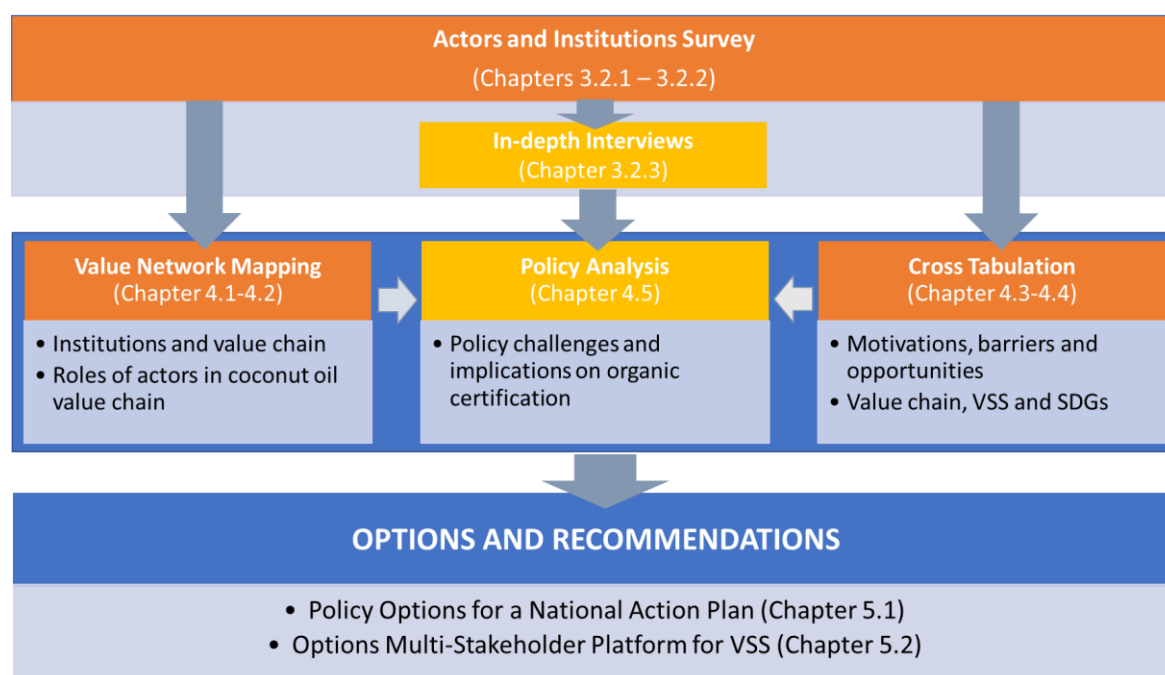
Actors and Institutions Survey
(Chapters 3.2.1 – 3.2.2)

In-depth Interviews
(Chapter 3.2.3)

Value Network Mapping
(Chapter 4.1-4.2)

• Institutions and value chain
• Roles of actors in coconut oil value chain

Policy Analysis
(Chapter 4.5)

• Policy challenges and implications on organic certification

Cross Tabulation
(Chapter 4.3-4.4)

• Motivations, barriers and opportunities
• Value chain, VSS and SDGs

OPTIONS AND RECOMMENDATIONS

• Policy Options for a National Action Plan (Chapter 5.1)
• Options Multi-Stakeholder Platform for VSS (Chapter 5.2)